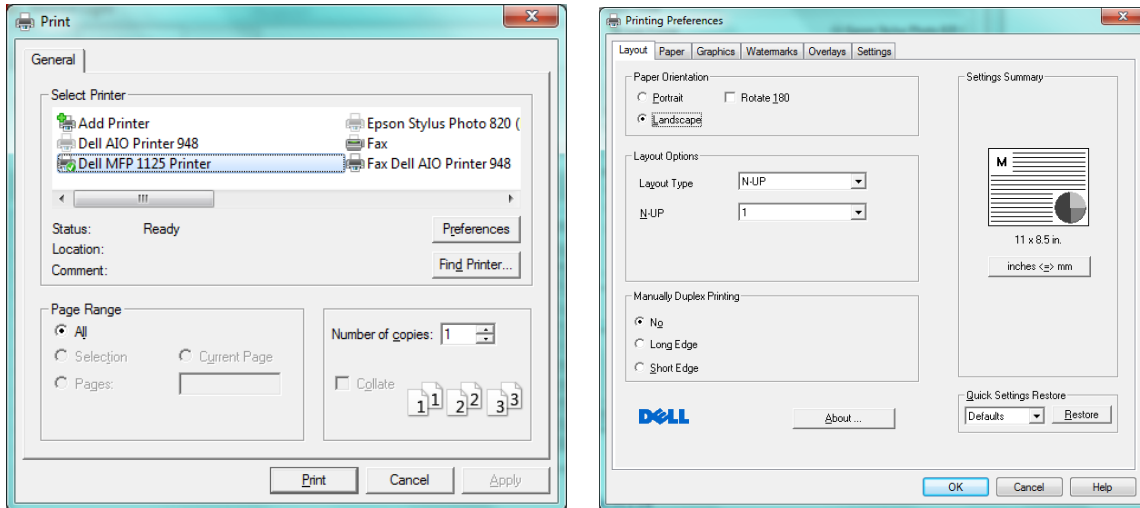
Print

General

Select Printer

Add Printer
Dell AIO Printer 948
Dell MFP 1125 Printer
Epson Stylus Photo 820 (
Fax
Fax Dell AIO Printer 948

Status: Ready
Location:
Comment:

Preferences
Find Printer...

Page Range
All
Selection
Current Page
Pages:

Number of copies: 1
Collate
1 1 2 2 3 3

Print
Cancel
Apply

Printing Preferences

Layout | Paper | Graphics | Watermarks | Overlays | Settings

Paper Orientation
Portrait
Rotate 180
Landscape

Layout Options
Layout Type N-UP
N-UP 1

Manually Duplex Printing
No
Long Edge
Short Edge

DELL

About ...

Settings Summary
M
11 x 8.5 in.
inches <=> mm

Quick Settings Restore
Defaults
Restore

OK
Cancel
Help